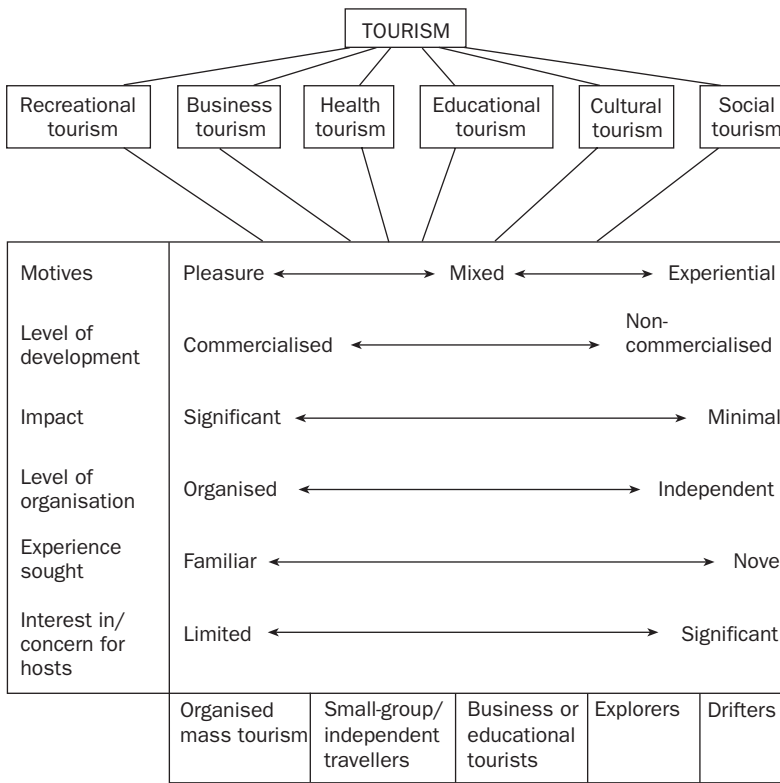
TOURISM

Recreational tourism | Business tourism | Health tourism | Educational tourism | Cultural tourism | Social tourism

| | |
|---|---|
| Motives | Pleasure ⟷ Mixed ⟷ Experiential |
| Level of development | Commercialised ⟷ Non-commercialised |
| Impact | Significant ⟷ Minimal |
| Level of organisation | Organised ⟷ Independent |
| Experience sought | Familiar ⟷ Novel |
| Interest in/ concern for hosts | Limited ⟷ Significant |

| Organised mass tourism | Small-group/ independent travellers | Business or educational tourists | Explorers | Drifters |
|---|---|---|---|---|